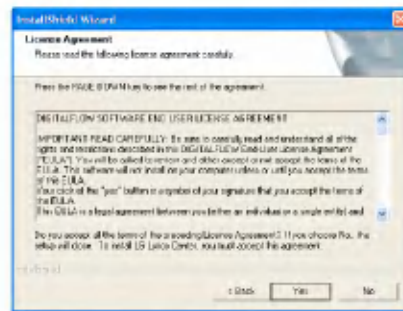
InstallShield Wizard

License Agreement
Please read the following license agreement carefully.

Press the PAGE DOWN key to see the rest of the agreement.

DIGITALFLOW SOFTWARE END USER LICENSE AGREEMENT

IMPORTANT! READ CAREFULLY: Be sure to carefully read and understand all of the rights and restrictions described in this DIGITALFLOW End-User License Agreement ("EULA"). You will be asked to review and either accept or not accept the terms of the EULA. This software will not install on your computer unless or until you accept the terms of this EULA.
Your click of the "yes" button is a symbol of your signature that you accept the terms of the EULA.
This EULA is a legal agreement between you (either an individual or a single entity) and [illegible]

Do you accept all the terms of the preceding License Agreement? If you choose No, the setup will close. To install LG Lunco Center, you must accept this agreement.

InstallShield

< Back   Yes   No